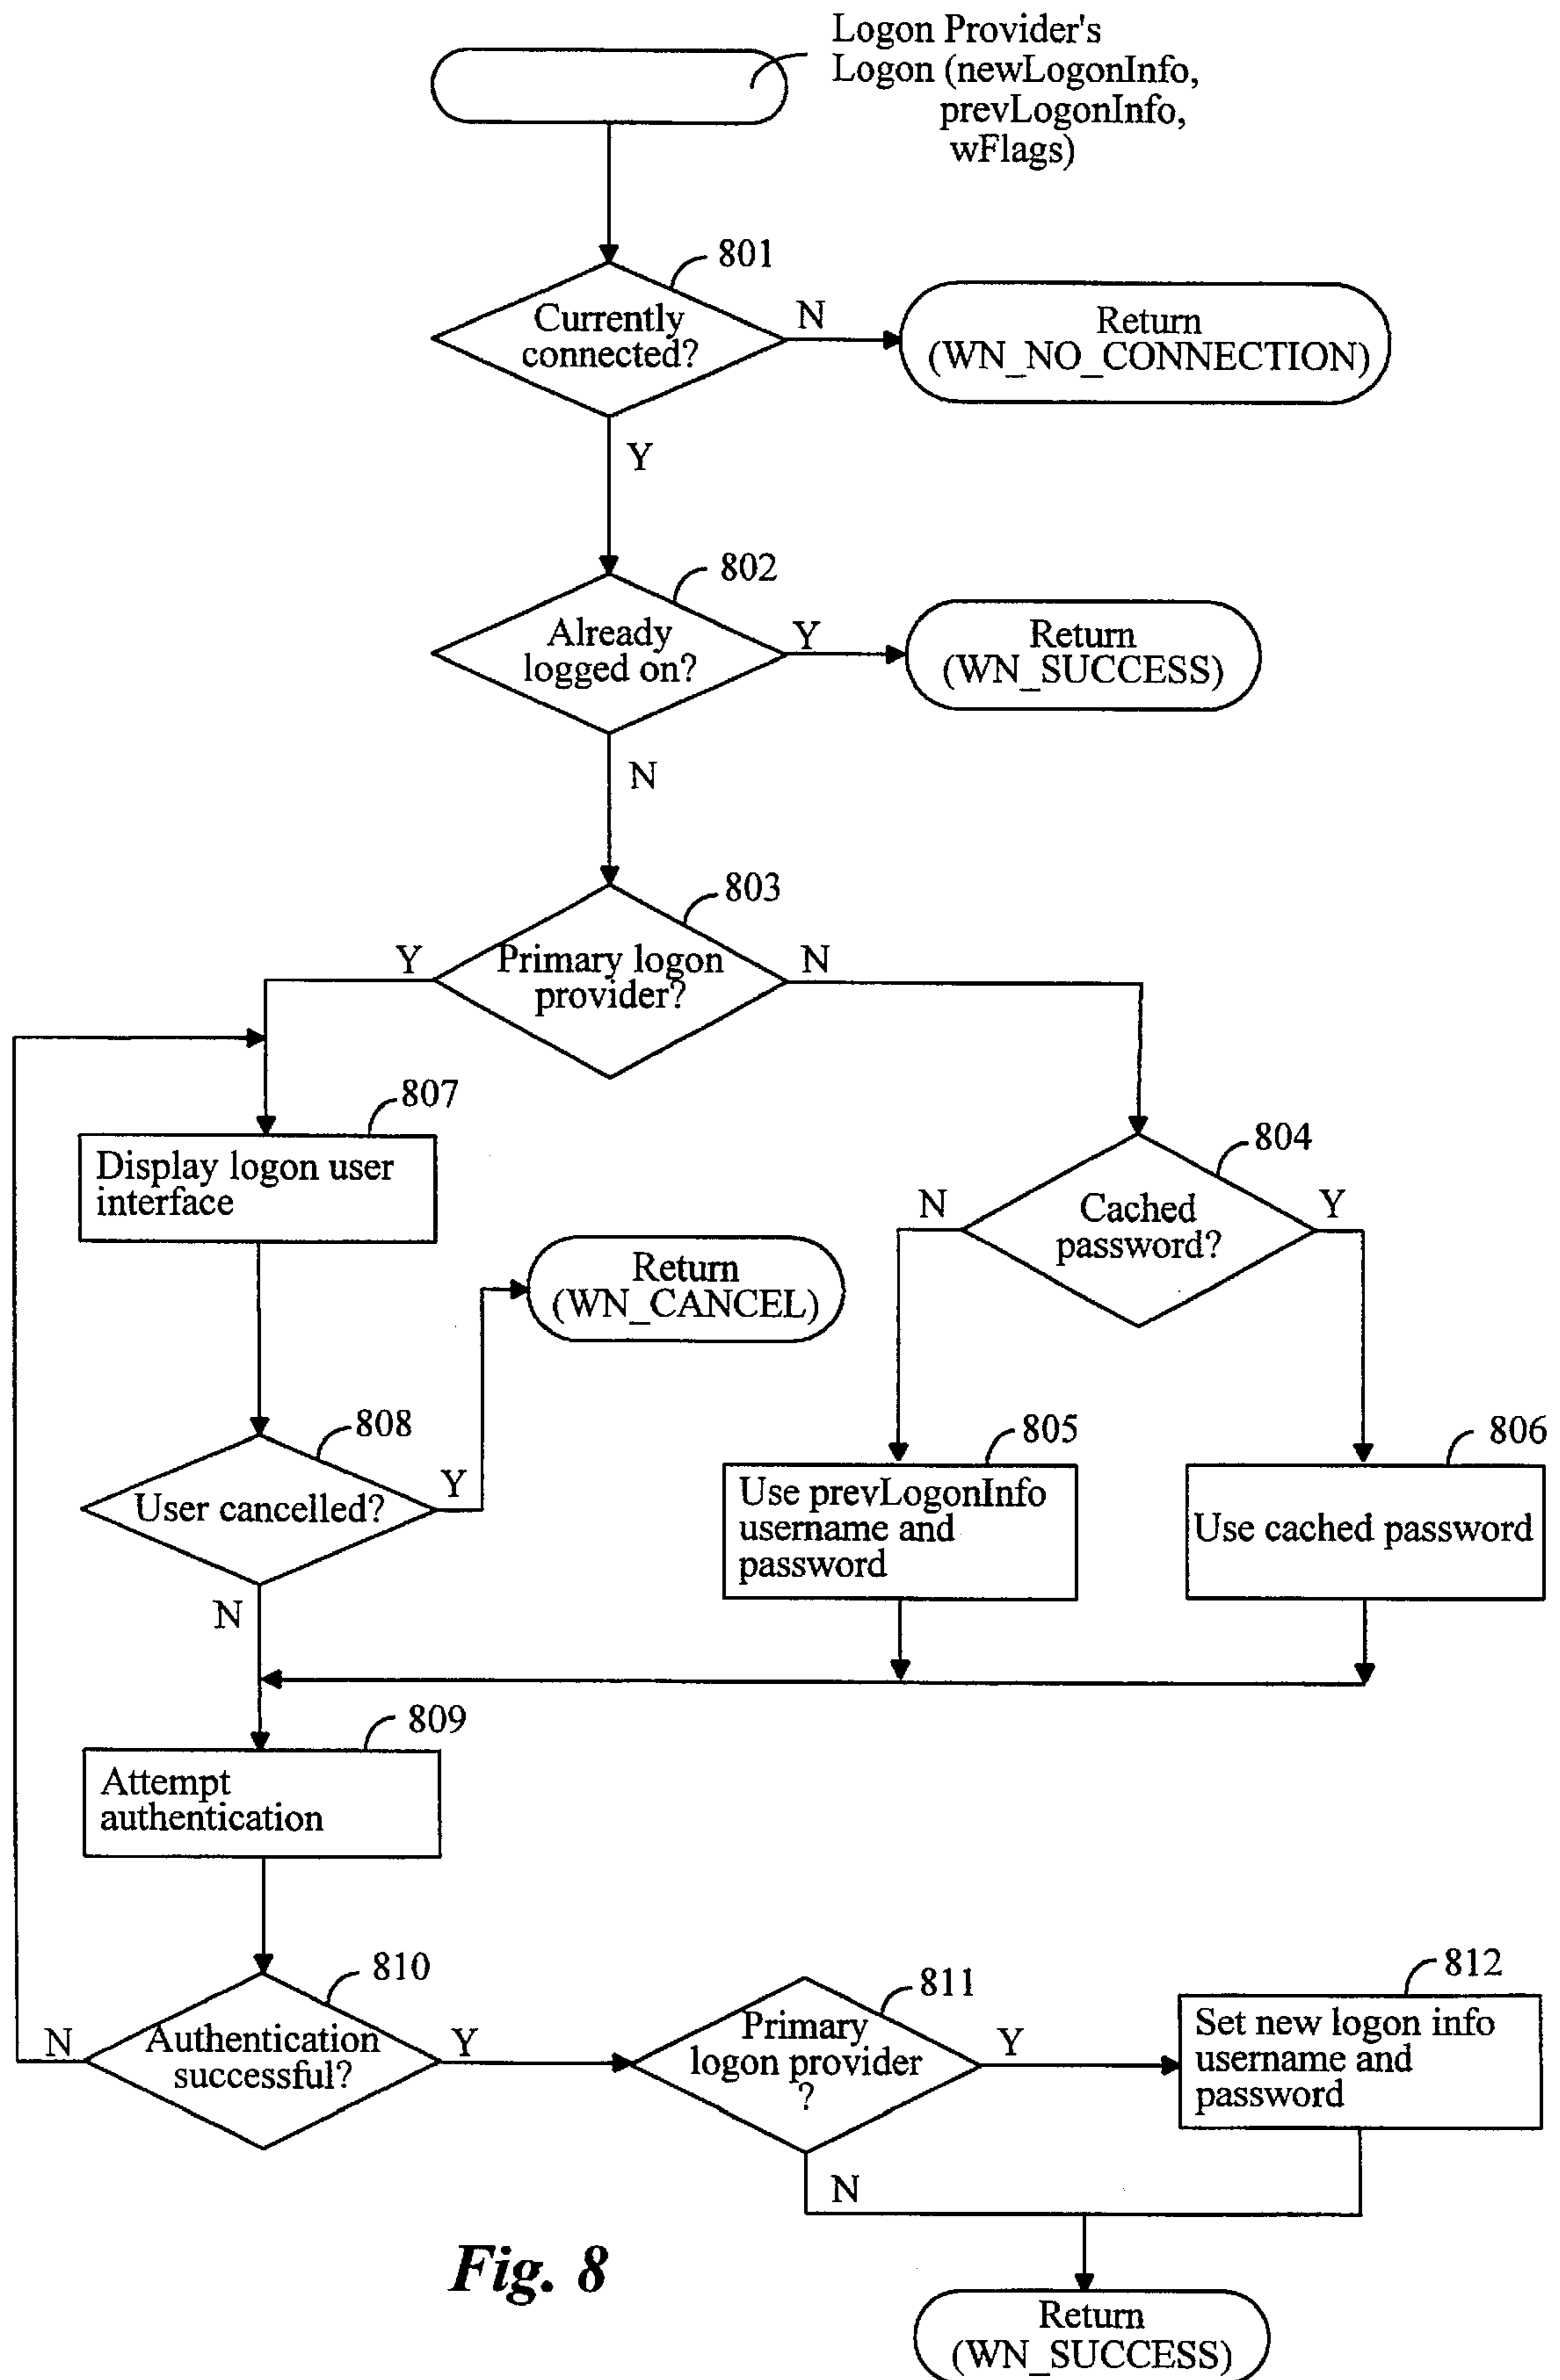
Logon Provider's Logon (newLogonInfo, prevLogonInfo, wFlags)

801
Currently connected?
N
Return (WN_NO_CONNECTION)
Y

802
Already logged on?
Y
Return (WN_SUCCESS)
N

803
Primary logon provider?
Y
N

807
Display logon user interface

804
Cached password?
N
Y

Return (WN_CANCEL)

808
User cancelled?
Y
N

805
Use prevLogonInfo username and password

806
Use cached password

809
Attempt authentication

810
Authentication successful?
N
Y

811
Primary logon provider ?
Y
N

812
Set new logon info username and password

Fig. 8

Return (WN_SUCCESS)